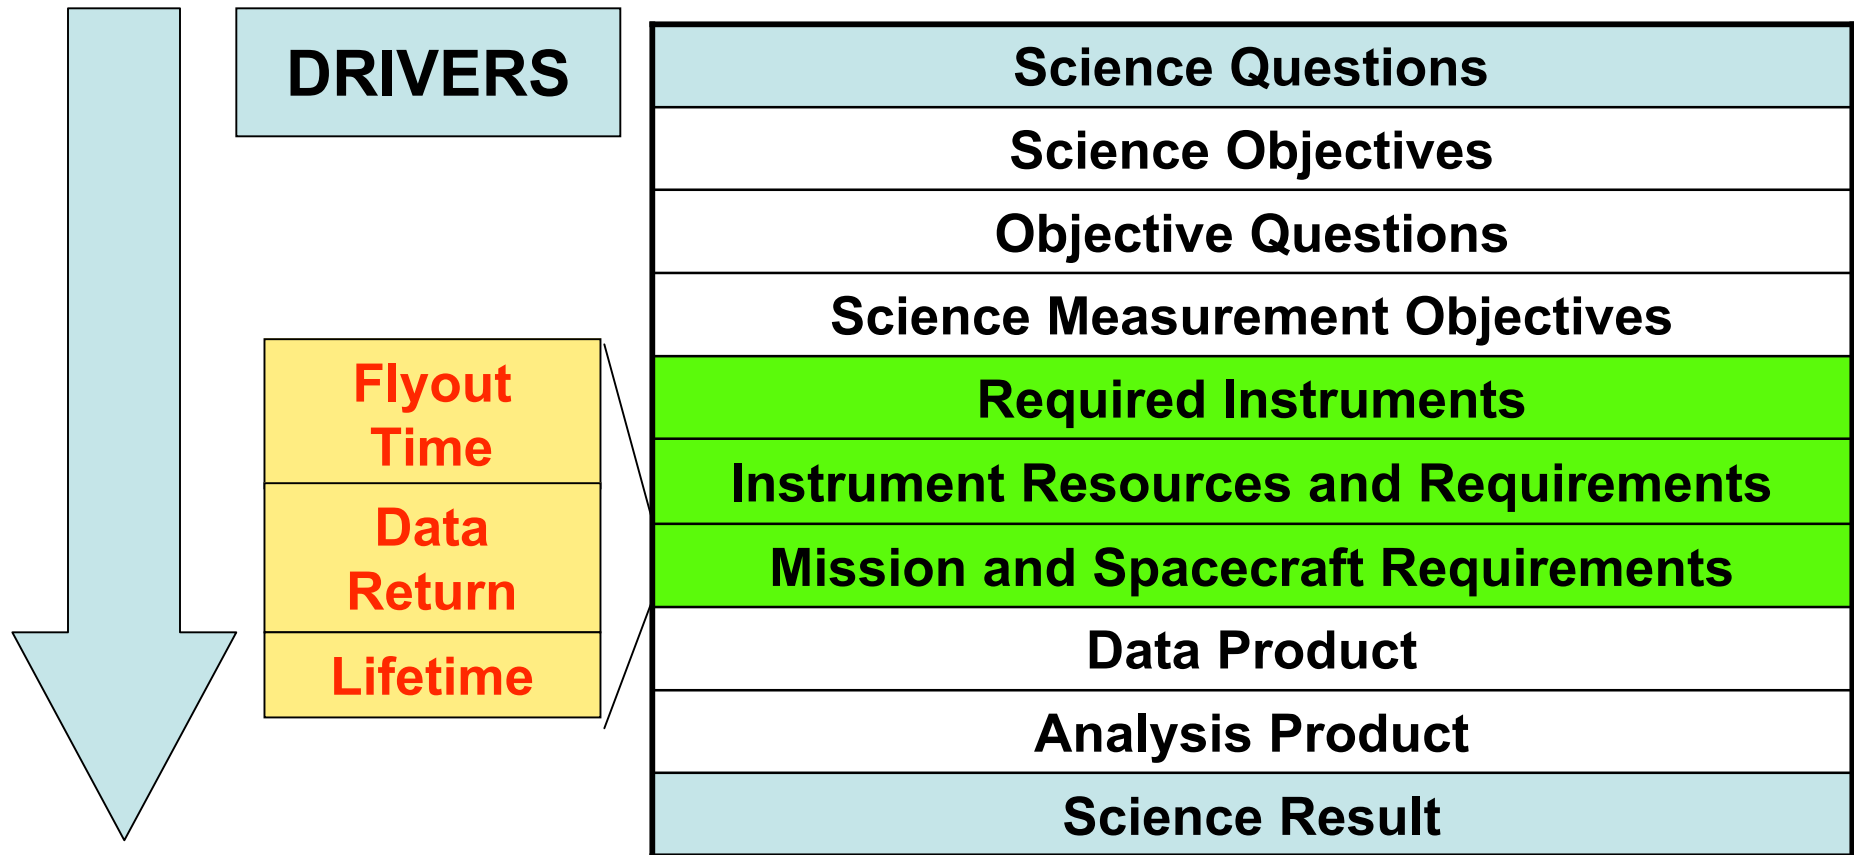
DRIVERS

Flyout Time

Data Return

Lifetime

Science Questions

Science Objectives

Objective Questions

Science Measurement Objectives

Required Instruments

Instrument Resources and Requirements

Mission and Spacecraft Requirements

Data Product

Analysis Product

Science Result